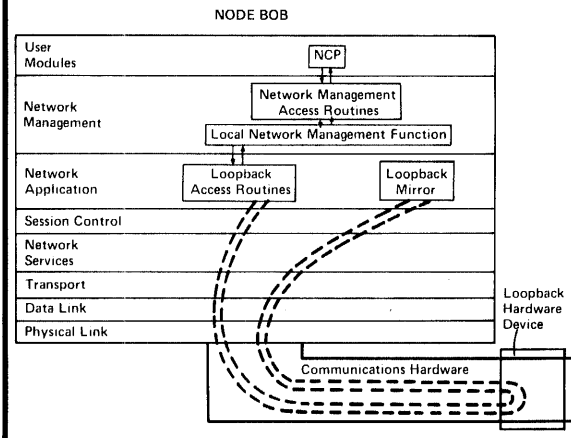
NODE BOB

User Modules

NCP

Network Management

Network Management Access Routines

Local Network Management Function

Network Application

Loopback Access Routines

Loopback Mirror

Session Control

Network Services

Transport

Data Link

Physical Link

Loopback Hardware Device

Communications Hardware